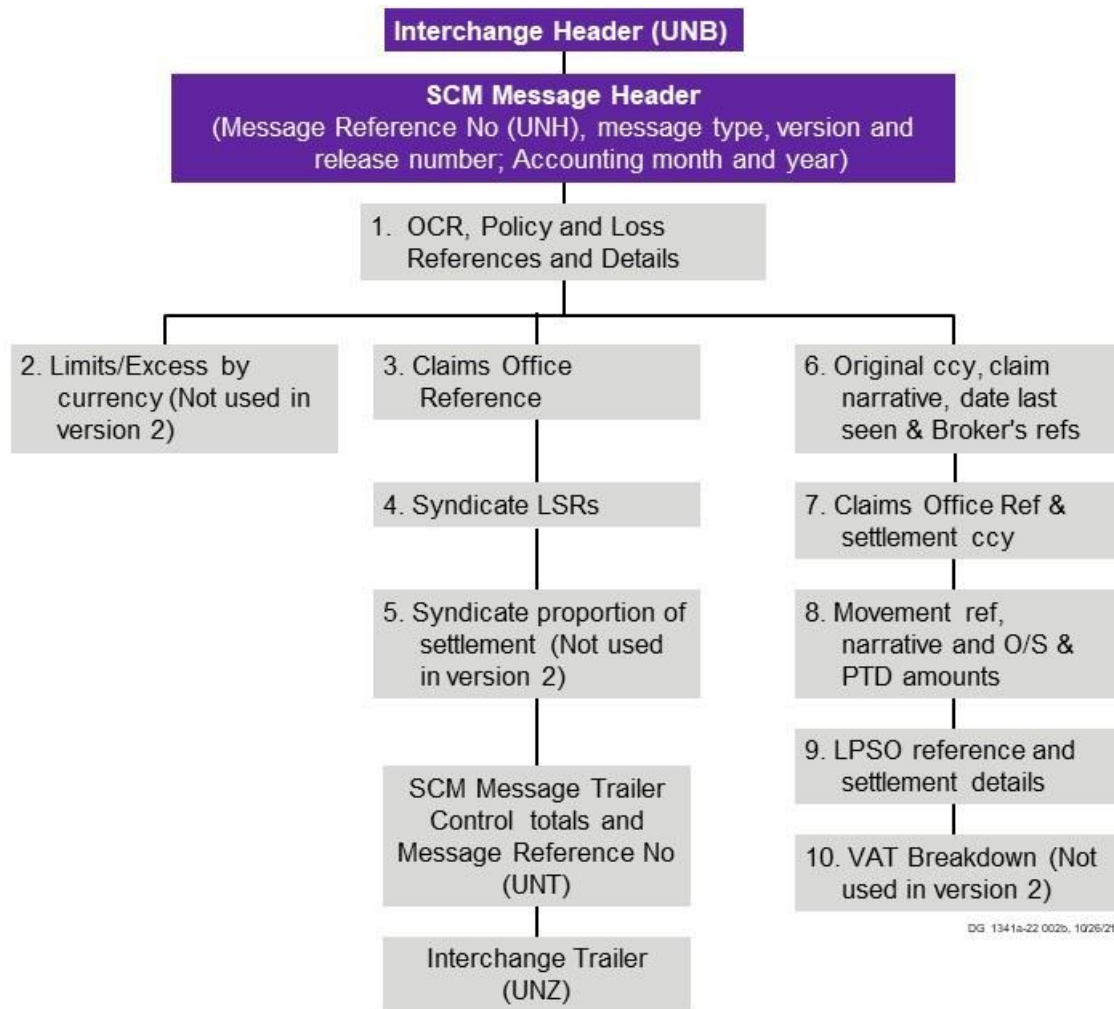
Interchange Header (UNB)

SCM Message Header
(Message Reference No (UNH), message type, version and release number; Accounting month and year)

1. OCR, Policy and Loss References and Details

2. Limits/Excess by currency (Not used in version 2)

3. Claims Office Reference

4. Syndicate LSRs

5. Syndicate proportion of settlement (Not used in version 2)

SCM Message Trailer Control totals and Message Reference No (UNT)

Interchange Trailer (UNZ)

6. Original ccy, claim narrative, date last seen & Broker's refs

7. Claims Office Ref & settlement ccy

8. Movement ref, narrative and O/S & PTD amounts

9. LPSO reference and settlement details

10. VAT Breakdown (Not used in version 2)

DG 1341a-22 002b, 10/26/21